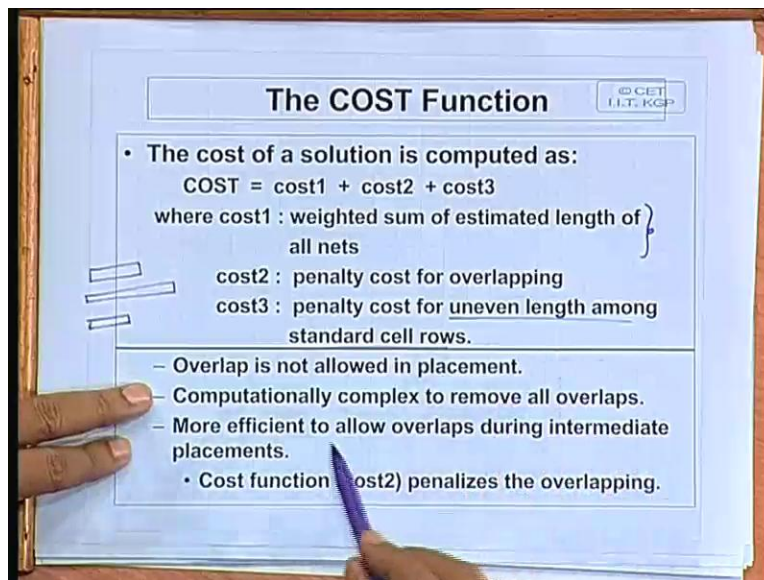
The COST Function

© CET
I.I.T. KGP

• The cost of a solution is computed as:

COST = cost1 + cost2 + cost3

where cost1 : weighted sum of estimated length of all nets

cost2 : penalty cost for overlapping

cost3 : penalty cost for uneven length among standard cell rows.

– Overlap is not allowed in placement.

– Computationally complex to remove all overlaps.

– More efficient to allow overlaps during intermediate placements.

• Cost function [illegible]ost2) penalizes the overlapping.